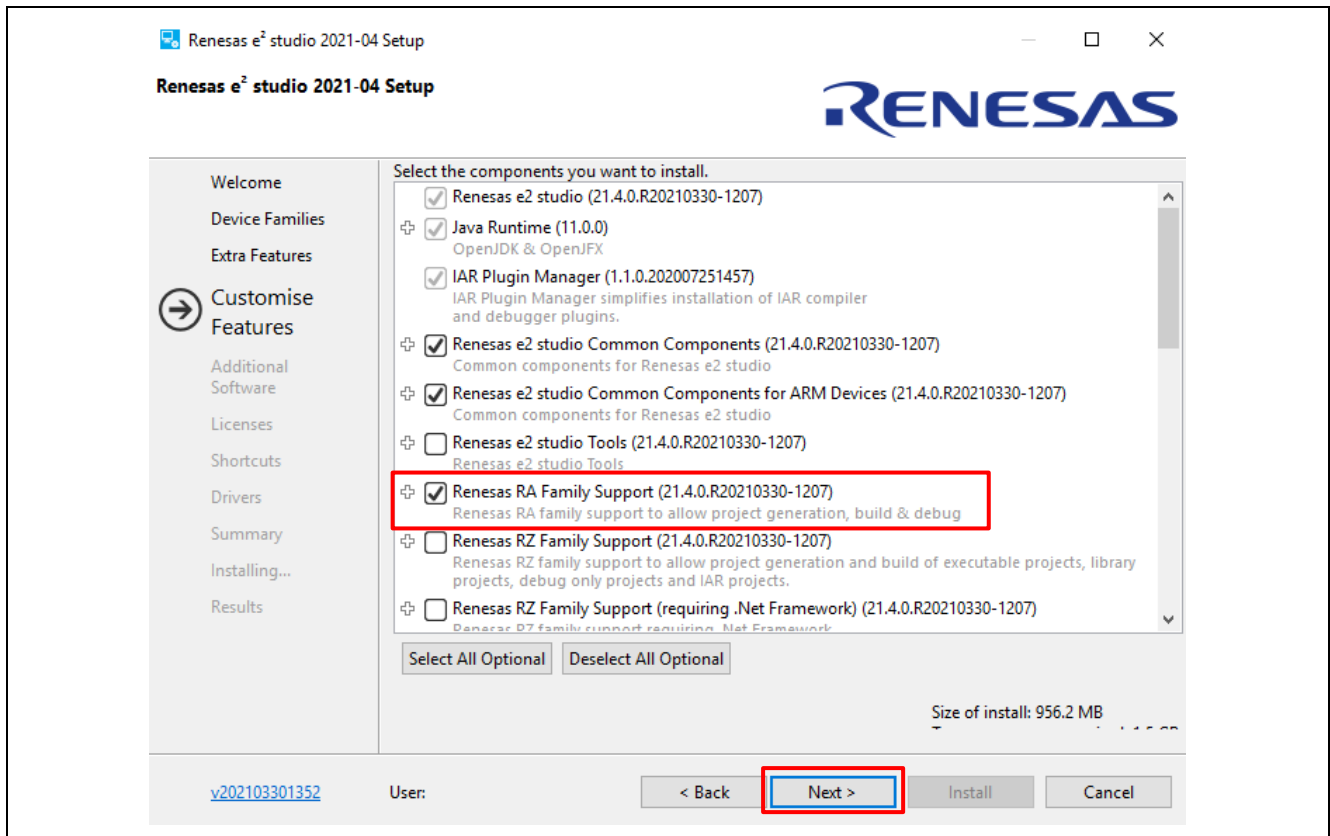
Renesas e$^2$ studio 2021-04 Setup

Renesas e$^2$ studio 2021-04 Setup

RENESAS

Welcome
Device Families
Extra Features
Customise Features
Additional Software
Licenses
Shortcuts
Drivers
Summary
Installing...
Results

Select the components you want to install.

Renesas e2 studio (21.4.0.R20210330-1207)

Java Runtime (11.0.0)
OpenJDK & OpenJFX

IAR Plugin Manager (1.1.0.202007251457)
IAR Plugin Manager simplifies installation of IAR compiler and debugger plugins.

Renesas e2 studio Common Components (21.4.0.R20210330-1207)
Common components for Renesas e2 studio

Renesas e2 studio Common Components for ARM Devices (21.4.0.R20210330-1207)
Common components for Renesas e2 studio

Renesas e2 studio Tools (21.4.0.R20210330-1207)
Renesas e2 studio Tools

Renesas RA Family Support (21.4.0.R20210330-1207)
Renesas RA family support to allow project generation, build & debug

Renesas RZ Family Support (21.4.0.R20210330-1207)
Renesas RZ family support to allow project generation and build of executable projects, library projects, debug only projects and IAR projects.

Renesas RZ Family Support (requiring .Net Framework) (21.4.0.R20210330-1207)
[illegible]

Select All Optional
Deselect All Optional

Size of install: 956.2 MB
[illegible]

v202103301352
User:
< Back
Next >
Install
Cancel